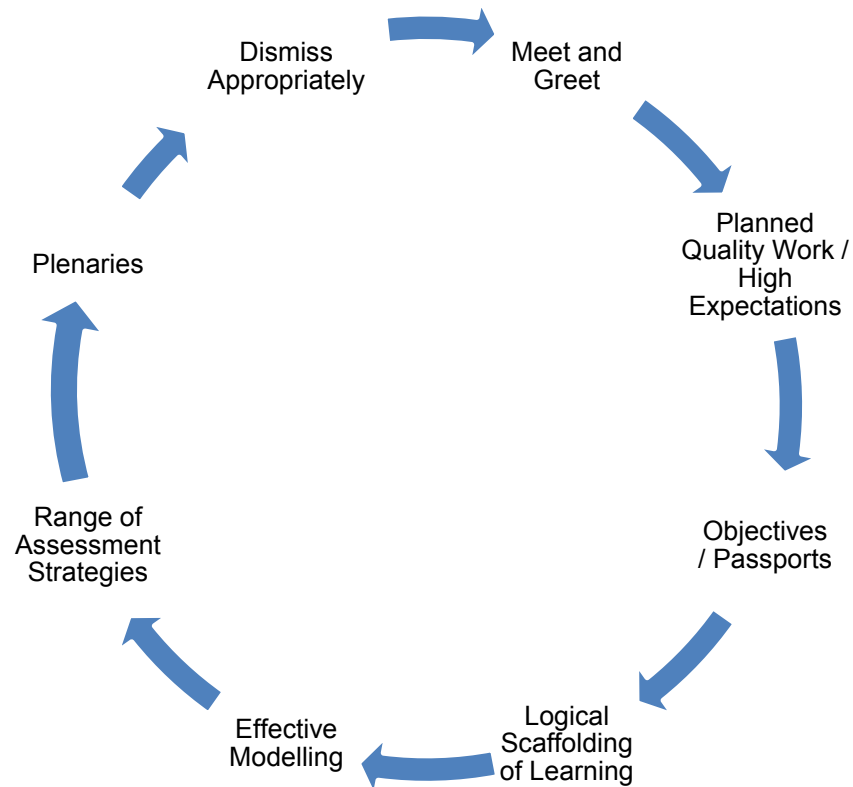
Dismiss Appropriately

Meet and Greet

Planned Quality Work / High Expectations

Objectives / Passports

Logical Scaffolding of Learning

Effective Modelling

Range of Assessment Strategies

Plenaries